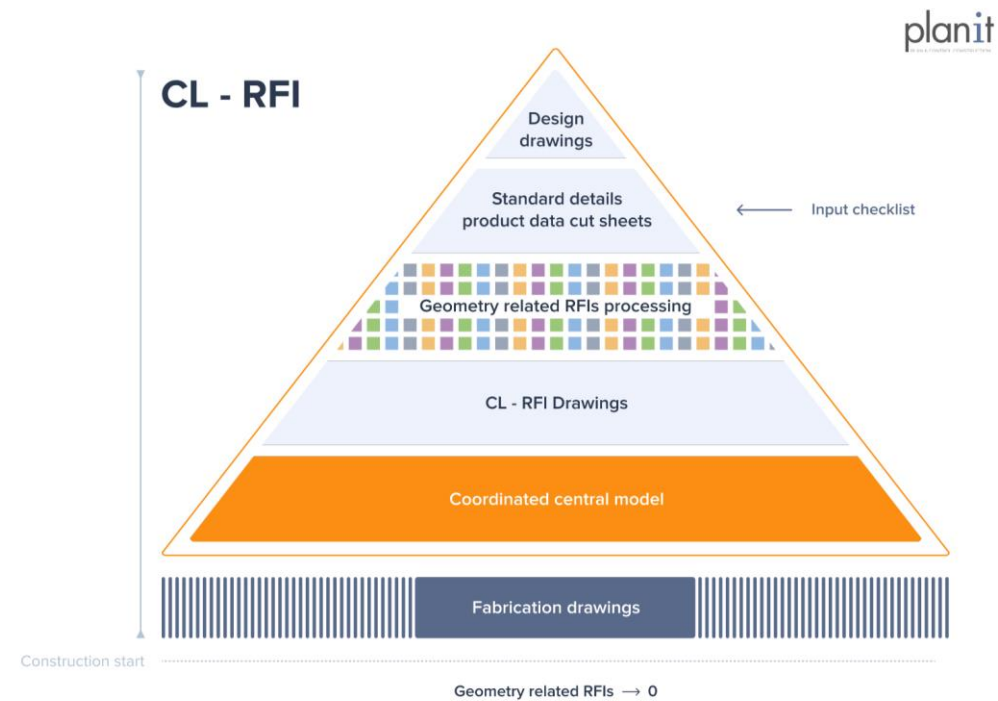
planit

CL - RFI

Design drawings

Standard details product data cut sheets

Input checklist

Geometry related RFIs processing

CL - RFI Drawings

Coordinated central model

Fabrication drawings

Construction start

Geometry related RFIs $\longrightarrow$ 0